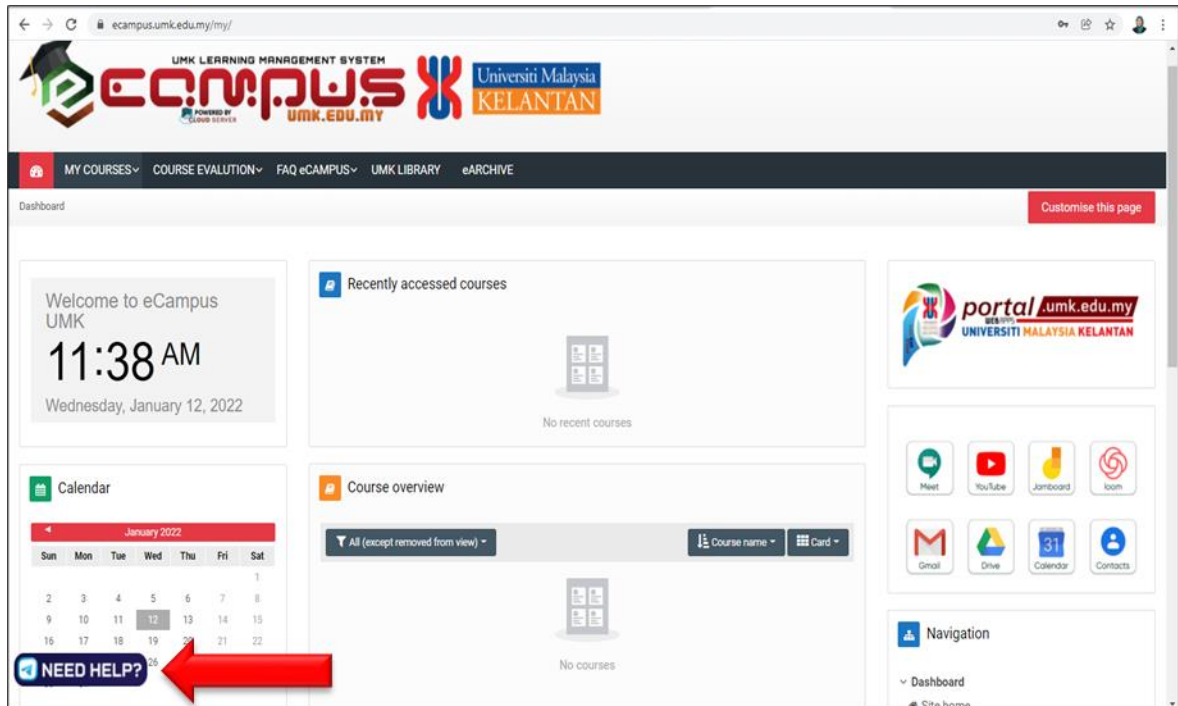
ecampus.umk.edu.my/my/

UMK LEARNING MANAGEMENT SYSTEM
eCAMPUS
POWERED BY CLOUD SERVER
UMK.EDU.MY
Universiti Malaysia KELANTAN

MY COURSES COURSE EVALUTION FAQ eCAMPUS UMK LIBRARY eARCHIVE

Dashboard

Customise this page

Welcome to eCampus UMK
11:38 AM
Wednesday, January 12, 2022

Recently accessed courses

No recent courses

portal .umk.edu.my
UNIVERSITI MALAYSIA KELANTAN

Calendar

January 2022

| Sun | Mon | Tue | Wed | Thu | Fri | Sat |
|---|---|---|---|---|---|---|
| | | | | | | 1 |
| 2 | 3 | 4 | 5 | 6 | 7 | 8 |
| 9 | 10 | 11 | 12 | 13 | 14 | 15 |
| 16 | 17 | 18 | 19 | 20 | 21 | 22 |
| | | | 26 | | | |

NEED HELP?

Course overview

All (except removed from view)
Course name
Card

No courses

Meet YouTube Jamboard loom
Gmail Drive Calendar Contacts
31

Navigation

Dashboard
Site home